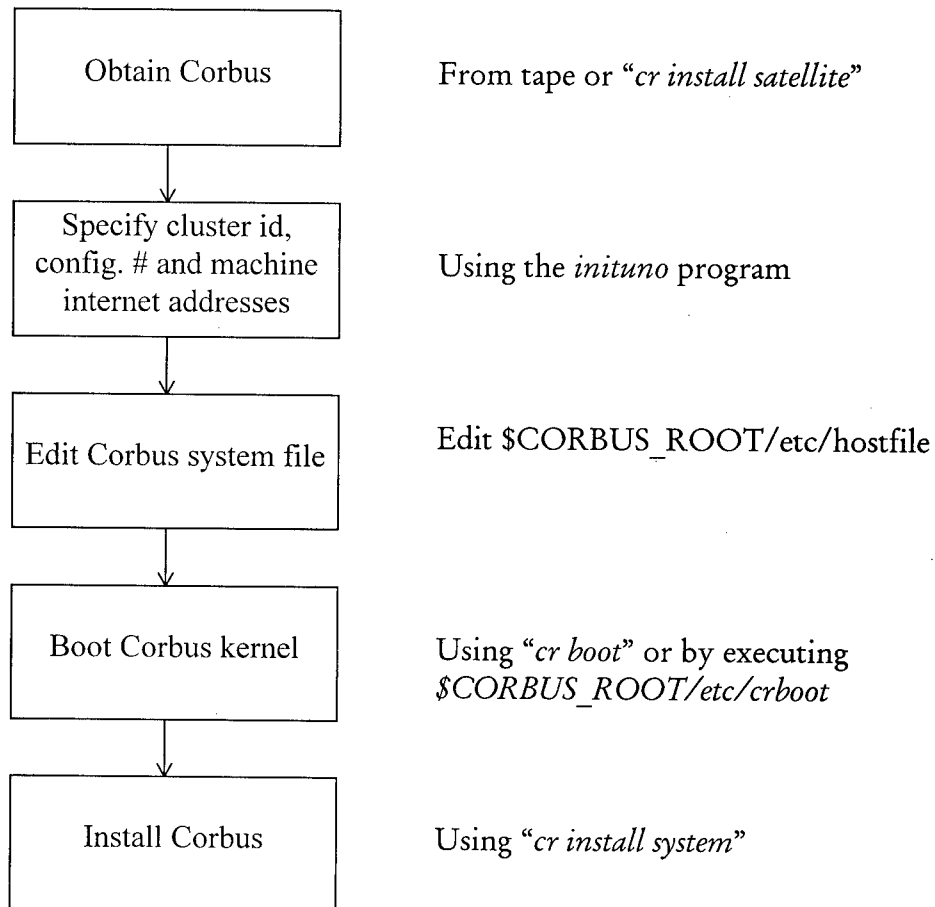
Obtain Corbus

From tape or "cr install satellite"

Specify cluster id, config. # and machine internet addresses

Using the initumo program

Edit Corbus system file

Edit \$CORBUS\_ROOT/etc/hostfile

Boot Corbus kernel

Using "cr boot" or by executing \$CORBUS\_ROOT/etc/crboot

Install Corbus

Using "cr install system"